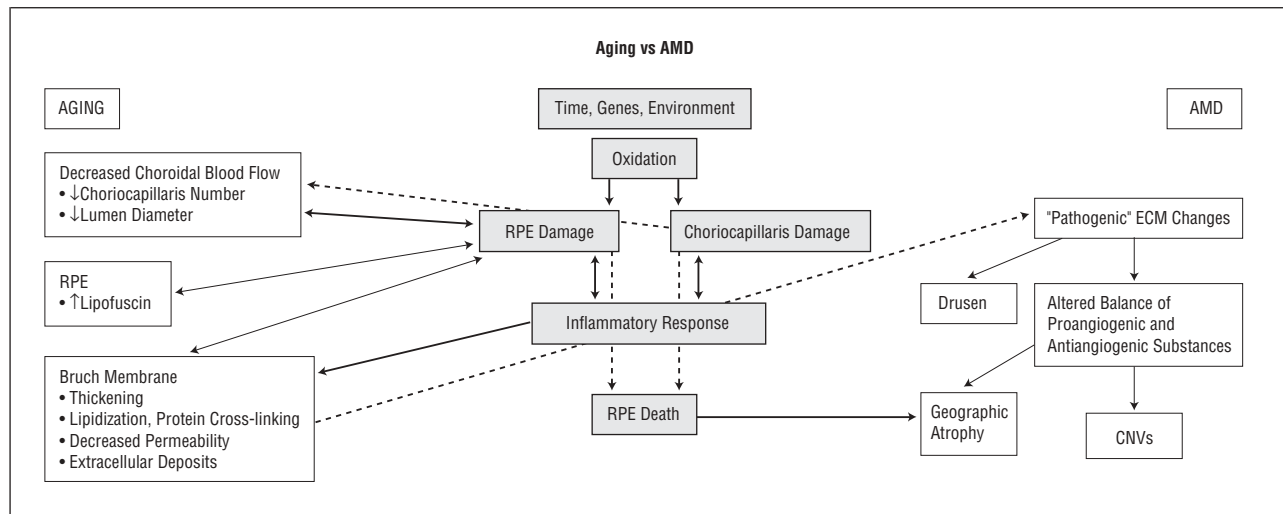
Aging vs AMD

AGING

Time, Genes, Environment

AMD

Oxidation

Decreased Choroidal Blood Flow
• $\downarrow$Choriocapillaris Number
• $\downarrow$Lumen Diameter

RPE Damage

Choriocapillaris Damage

"Pathogenic" ECM Changes

RPE
• $\uparrow$Lipofuscin

Drusen

Altered Balance of Proangiogenic and Antiangiogenic Substances

Inflammatory Response

Bruch Membrane
• Thickening
• Lipidization, Protein Cross-linking
• Decreased Permeability
• Extracellular Deposits

RPE Death

Geographic Atrophy

CNVs